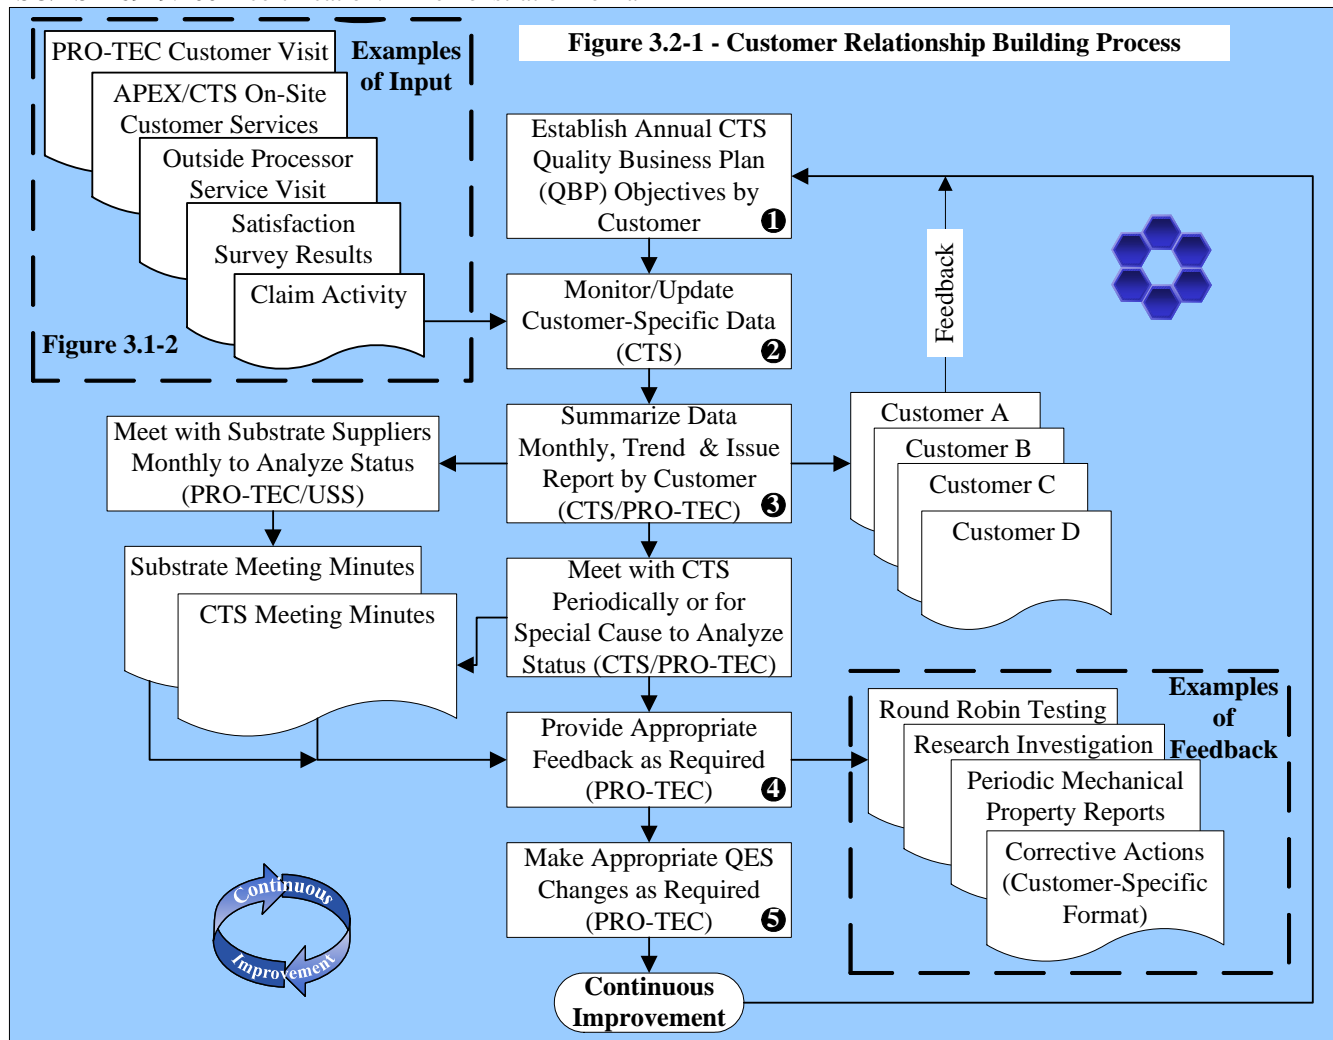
Figure 3.2-1 - Customer Relationship Building Process

PRO-TEC Customer Visit

APEX/CTS On-Site Customer Services

Outside Processor Service Visit

Satisfaction Survey Results

Claim Activity

Examples of Input

Figure 3.1-2

Establish Annual CTS Quality Business Plan (QBP) Objectives by Customer ❶

Monitor/Update Customer-Specific Data (CTS) ❷

Feedback

Summarize Data Monthly, Trend & Issue Report by Customer (CTS/PRO-TEC) ❸

Customer A

Customer B

Customer C

Customer D

Meet with Substrate Suppliers Monthly to Analyze Status (PRO-TEC/USS)

Substrate Meeting Minutes

CTS Meeting Minutes

Meet with CTS Periodically or for Special Cause to Analyze Status (CTS/PRO-TEC)

Provide Appropriate Feedback as Required (PRO-TEC) ❹

Examples of Feedback

Round Robin Testing

Research Investigation

Periodic Mechanical Property Reports

Corrective Actions (Customer-Specific Format)

Make Appropriate QES Changes as Required (PRO-TEC) ❺

Continuous Improvement

Continuous Improvement